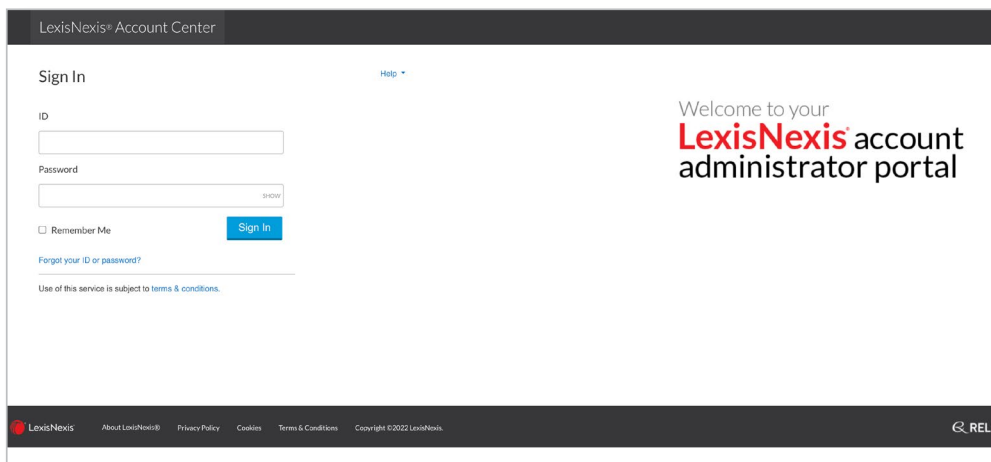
LexisNexis® Account Center

Sign In

Help ▾

ID

Password

SHOW

☐ Remember Me

Sign In

Forgot your ID or password?

Use of this service is subject to terms & conditions.

Welcome to your
LexisNexis® account administrator portal

LexisNexis® About LexisNexis® Privacy Policy Cookies Terms & Conditions Copyright ©2022 LexisNexis.

RELX